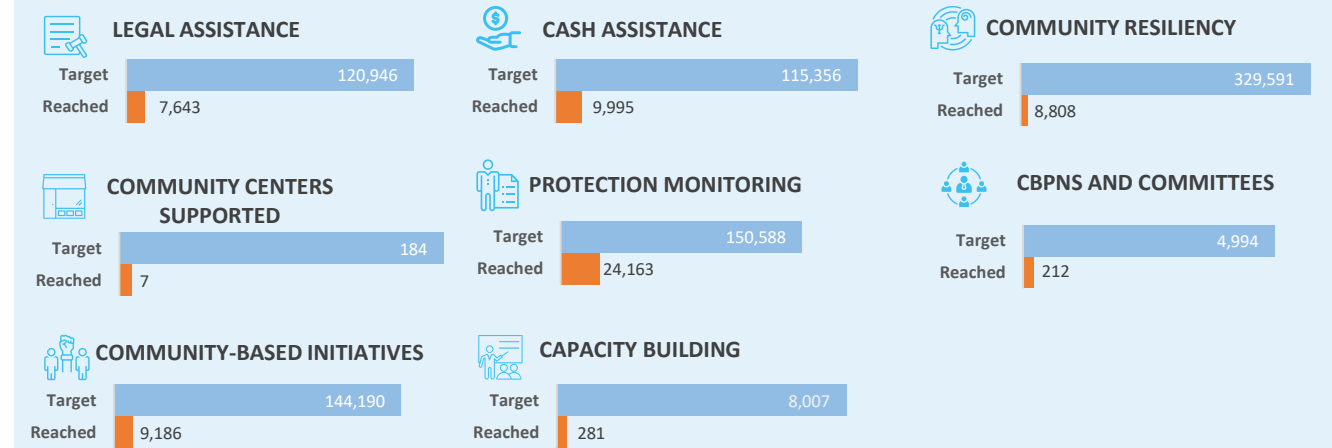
LEGAL ASSISTANCE

Target 120,946

Reached 7,643

CASH ASSISTANCE

Target 115,356

Reached 9,995

COMMUNITY RESILIENCY

Target 329,591

Reached 8,808

COMMUNITY CENTERS SUPPORTED

Target 184

Reached 7

PROTECTION MONITORING

Target 150,588

Reached 24,163

CBPNS AND COMMITTEES

Target 4,994

Reached 212

COMMUNITY-BASED INITIATIVES

Target 144,190

Reached 9,186

CAPACITY BUILDING

Target 8,007

Reached 281